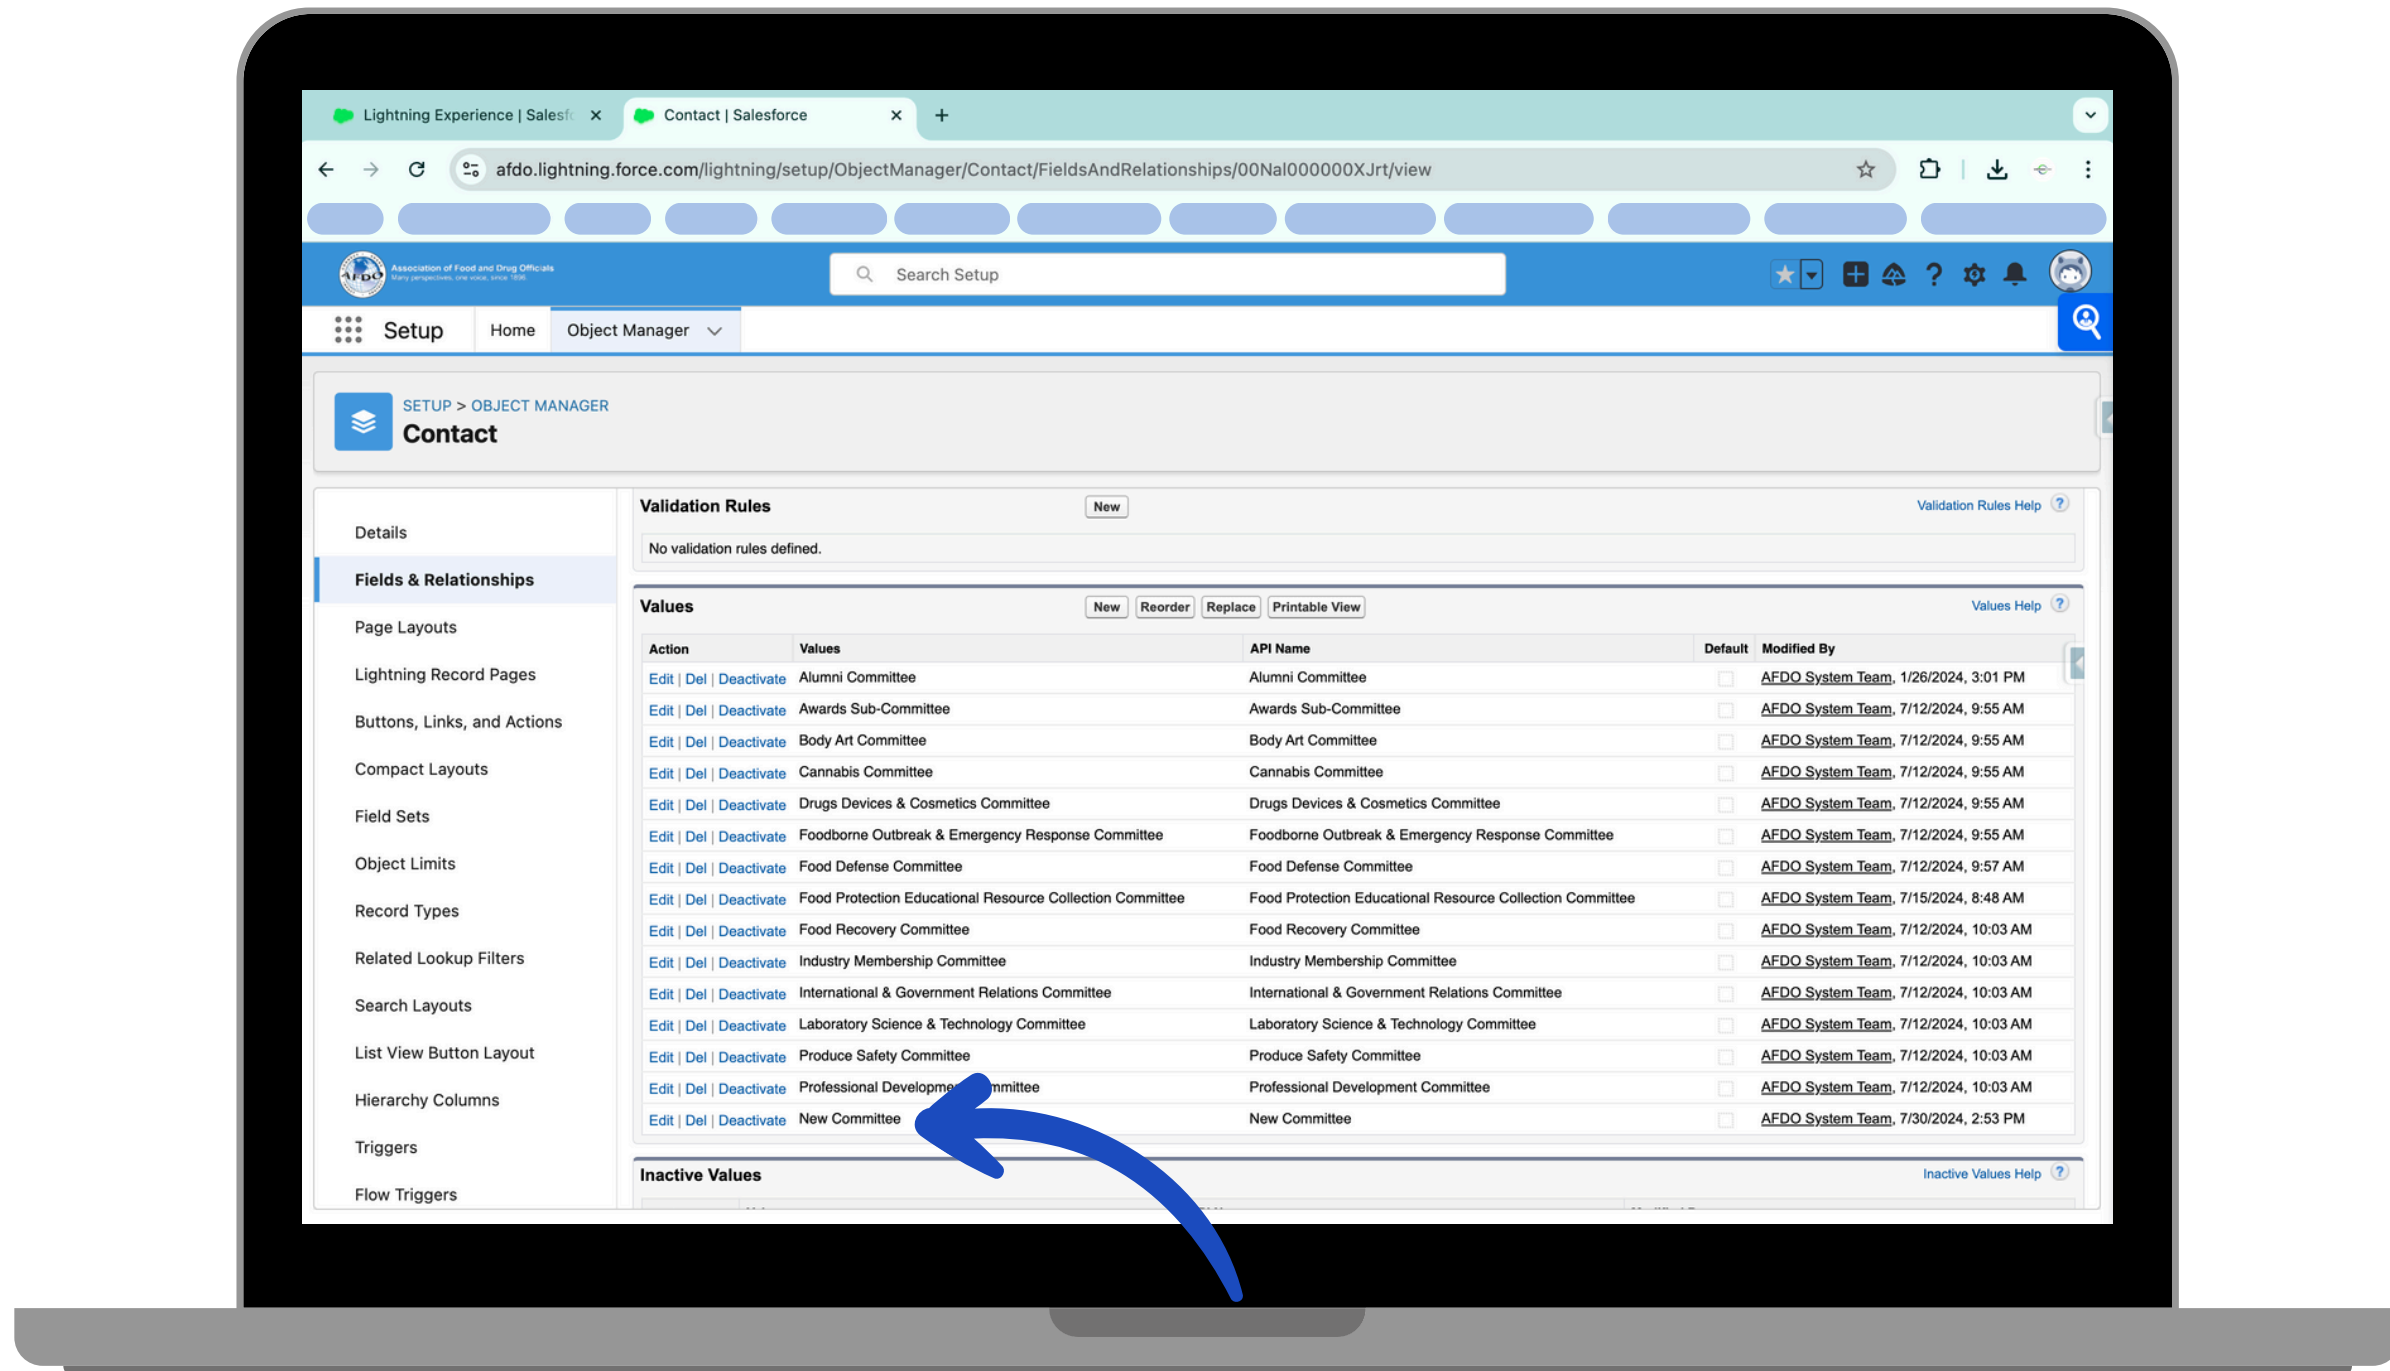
Lightning Experience | Salesf ×   Contact | Salesforce ×   +

afdo.lightning.force.com/lightning/setup/ObjectManager/Contact/FieldsAndRelationships/00Nal000000XJrt/view

AFDO Association of Food and Drug Officials

Search Setup

Setup   Home   Object Manager

SETUP > OBJECT MANAGER
Contact

Details
Fields & Relationships
Page Layouts
Lightning Record Pages
Buttons, Links, and Actions
Compact Layouts
Field Sets
Object Limits
Record Types
Related Lookup Filters
Search Layouts
List View Button Layout
Hierarchy Columns
Triggers
Flow Triggers

Validation Rules   New   Validation Rules Help ?
No validation rules defined.

Values   New   Reorder   Replace   Printable View   Values Help ?

| Action | Values | API Name | Default | Modified By |
|---|---|---|---|---|
| Edit \| Del \| Deactivate | Alumni Committee | Alumni Committee | | AFDO System Team, 1/26/2024, 3:01 PM |
| Edit \| Del \| Deactivate | Awards Sub-Committee | Awards Sub-Committee | | AFDO System Team, 7/12/2024, 9:55 AM |
| Edit \| Del \| Deactivate | Body Art Committee | Body Art Committee | | AFDO System Team, 7/12/2024, 9:55 AM |
| Edit \| Del \| Deactivate | Cannabis Committee | Cannabis Committee | | AFDO System Team, 7/12/2024, 9:55 AM |
| Edit \| Del \| Deactivate | Drugs Devices & Cosmetics Committee | Drugs Devices & Cosmetics Committee | | AFDO System Team, 7/12/2024, 9:55 AM |
| Edit \| Del \| Deactivate | Foodborne Outbreak & Emergency Response Committee | Foodborne Outbreak & Emergency Response Committee | | AFDO System Team, 7/12/2024, 9:55 AM |
| Edit \| Del \| Deactivate | Food Defense Committee | Food Defense Committee | | AFDO System Team, 7/12/2024, 9:57 AM |
| Edit \| Del \| Deactivate | Food Protection Educational Resource Collection Committee | Food Protection Educational Resource Collection Committee | | AFDO System Team, 7/15/2024, 8:48 AM |
| Edit \| Del \| Deactivate | Food Recovery Committee | Food Recovery Committee | | AFDO System Team, 7/12/2024, 10:03 AM |
| Edit \| Del \| Deactivate | Industry Membership Committee | Industry Membership Committee | | AFDO System Team, 7/12/2024, 10:03 AM |
| Edit \| Del \| Deactivate | International & Government Relations Committee | International & Government Relations Committee | | AFDO System Team, 7/12/2024, 10:03 AM |
| Edit \| Del \| Deactivate | Laboratory Science & Technology Committee | Laboratory Science & Technology Committee | | AFDO System Team, 7/12/2024, 10:03 AM |
| Edit \| Del \| Deactivate | Produce Safety Committee | Produce Safety Committee | | AFDO System Team, 7/12/2024, 10:03 AM |
| Edit \| Del \| Deactivate | Professional Developme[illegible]mmittee | Professional Development Committee | | AFDO System Team, 7/12/2024, 10:03 AM |
| Edit \| Del \| Deactivate | New Committee | New Committee | | AFDO System Team, 7/30/2024, 2:53 PM |

Inactive Values   Inactive Values Help ?